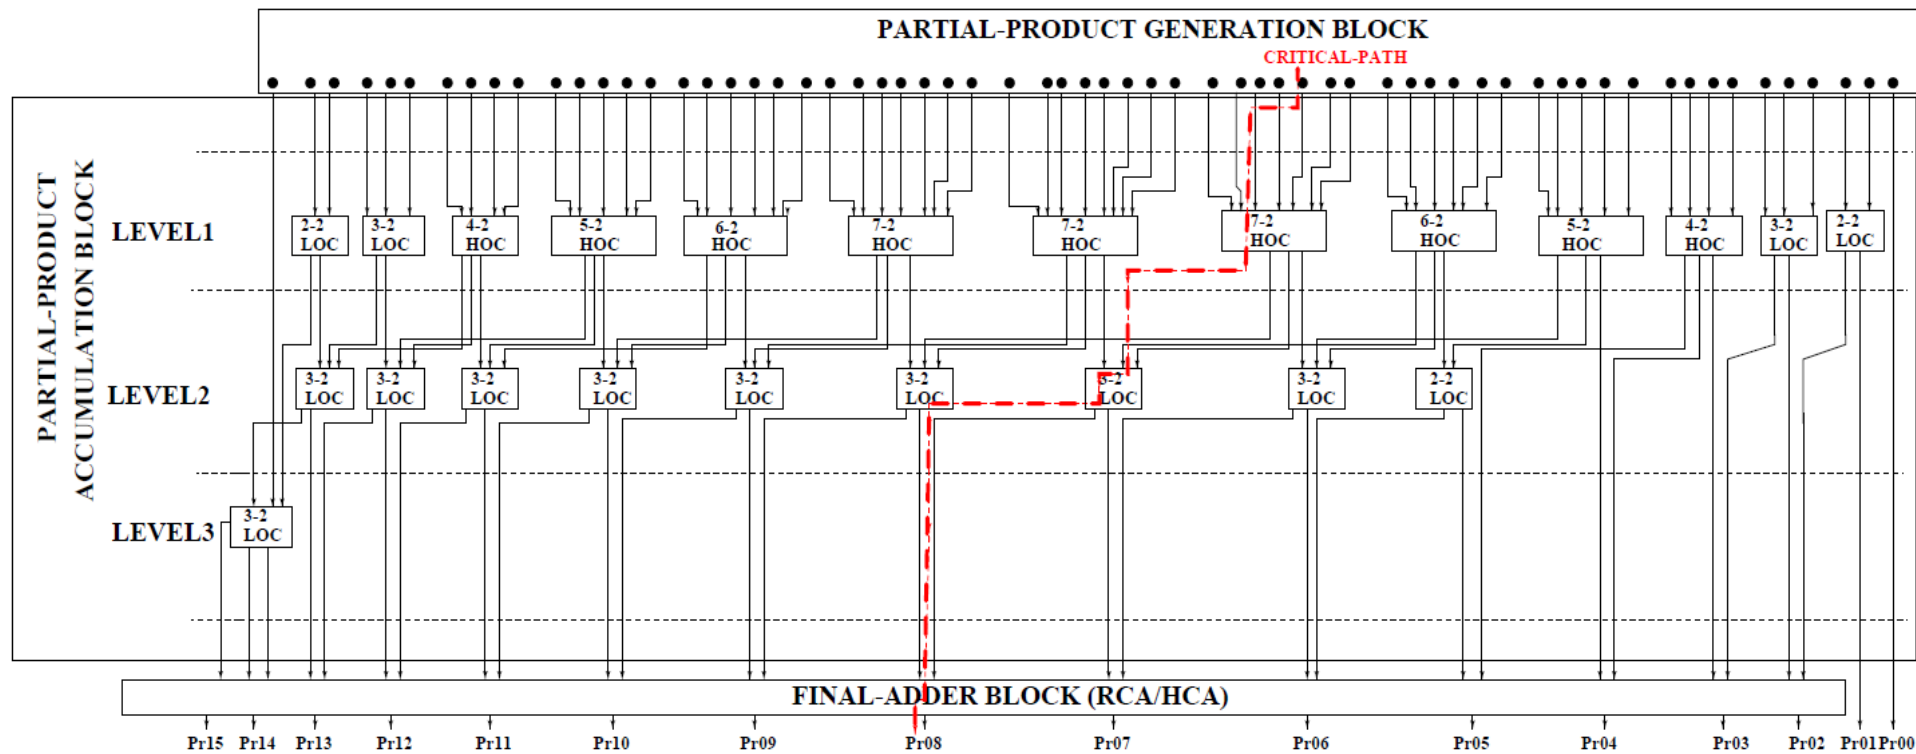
PARTIAL-PRODUCT GENERATION BLOCK

CRITICAL-PATH

PARTIAL-PRODUCT ACCUMULATION BLOCK

LEVEL1

2-2 LOC

3-2 LOC

4-2 HOC

5-2 HOC

6-2 HOC

7-2 HOC

7-2 HOC

7-2 HOC

6-2 HOC

5-2 HOC

4-2 HOC

3-2 LOC

2-2 LOC

LEVEL2

3-2 LOC

3-2 LOC

3-2 LOC

3-2 LOC

3-2 LOC

3-2 LOC

3-2 LOC

3-2 LOC

2-2 LOC

LEVEL3

3-2 LOC

FINAL-ADDER BLOCK (RCA/HCA)

Pr15 Pr14 Pr13 Pr12 Pr11 Pr10 Pr09 Pr08 Pr07 Pr06 Pr05 Pr04 Pr03 Pr02 Pr01 Pr00